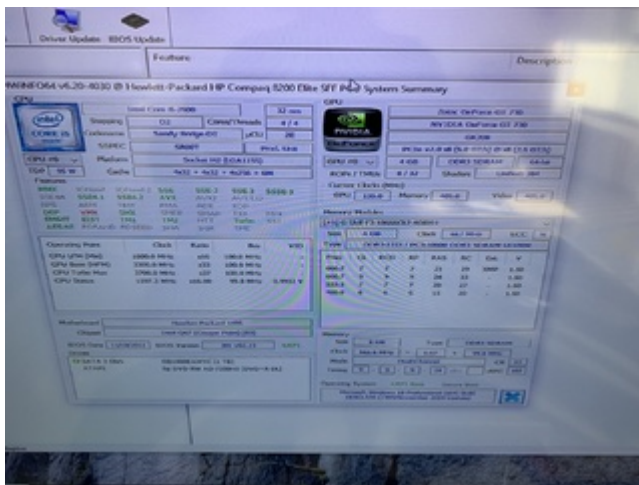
Driver Update BIOS Update

Feature

Description

HWiNFO64 v6.20-4030 @ Hewlett-Packard HP Compaq 8200 Elite SFF PC - System Summary

CPU

Intel Core i5-2500

32 nm

Stepping D2

Cores/Threads 4 / 4

Codename Sandy Bridge-DT

µCU 28

SSPEC SR00T

Prod. Unit

CPU #0

Platform Socket H2 (LGA1155)

TDP 95 W

Cache 4x32 + 4x32 + 4x256 + 6M

Features

Operating Point Clock Ratio Bus VID

CPU LFM (Min) 1600.0 MHz x16 100.0 MHz

CPU Base (HFM) 3300.0 MHz x33 100.0 MHz

CPU Turbo Max 3700.0 MHz x37 100.0 MHz

CPU Status 1097.2 MHz x11.00 99.8 MHz 0.9931 V

Motherboard Hewlett-Packard 1495

Chipset Intel Q67 (Cougar Point) [B3]

BIOS Date 12/18/2013 BIOS Version J01 v02.25 UEFI

Drive

GPU

ZOTAC GeForce GT 730

NVIDIA GeForce GT 730

GK208

PCIe v2.0 x8 (5.0 GT/s) @ x8 (2.5 GT/s)

GPU #0 4 GB DDR3 SDRAM 64-bit

ROPs / TMUs 8 / 32 Shaders Unified: 384

Current Clocks (MHz)

GPU 135.0 Memory 405.0 Video 405.0

Memory Modules

[#0] SK hynix HMT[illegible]

Size 4 GB Clock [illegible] MHz ECC N

Type DDR3-1333 / PC3-10600 DDR3 SDRAM UDIMM

Freq CL RCD RP RAS RC Ext. V

Memory

Size 8 GB Type DDR3 SDRAM

Clock 664.8 MHz = 6.67 x 99.8 MHz

Mode Dual-Channel CR 1T

Timing 9 9 9 24 tRFC 107

Operating System

Microsoft Windows 10 Professional (x64) Build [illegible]